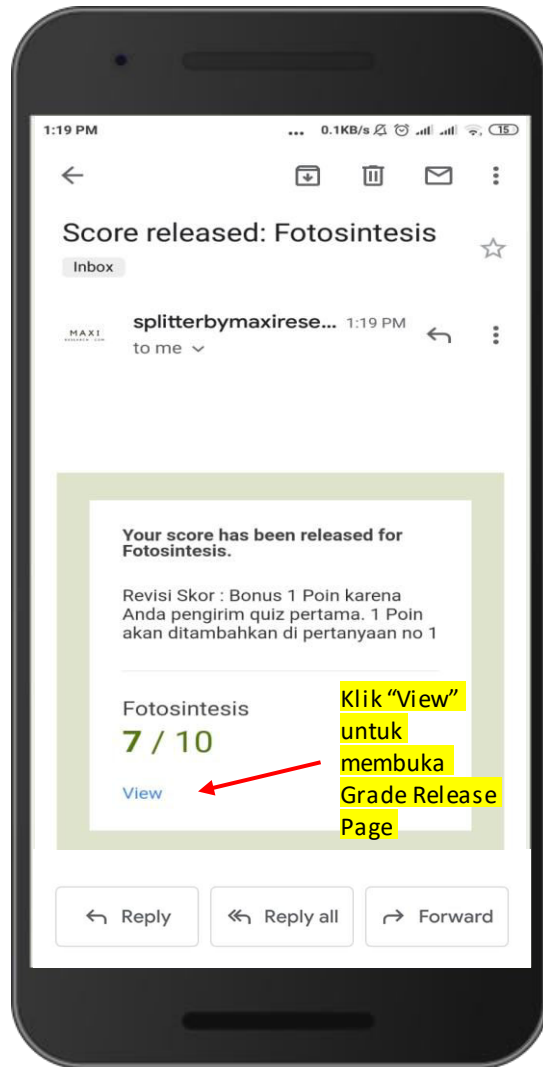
1:19 PM ... 0.1KB/s 15

Score released: Fotosintesis

Inbox

MAXI

splitterbymaxirese... 1:19 PM

to me

Your score has been released for Fotosintesis.

Revisi Skor : Bonus 1 Poin karena Anda pengirim quiz pertama. 1 Poin akan ditambahkan di pertanyaan no 1

Fotosintesis

7 / 10

View

Klik "View" untuk membuka Grade Release Page

Reply

Reply all

Forward